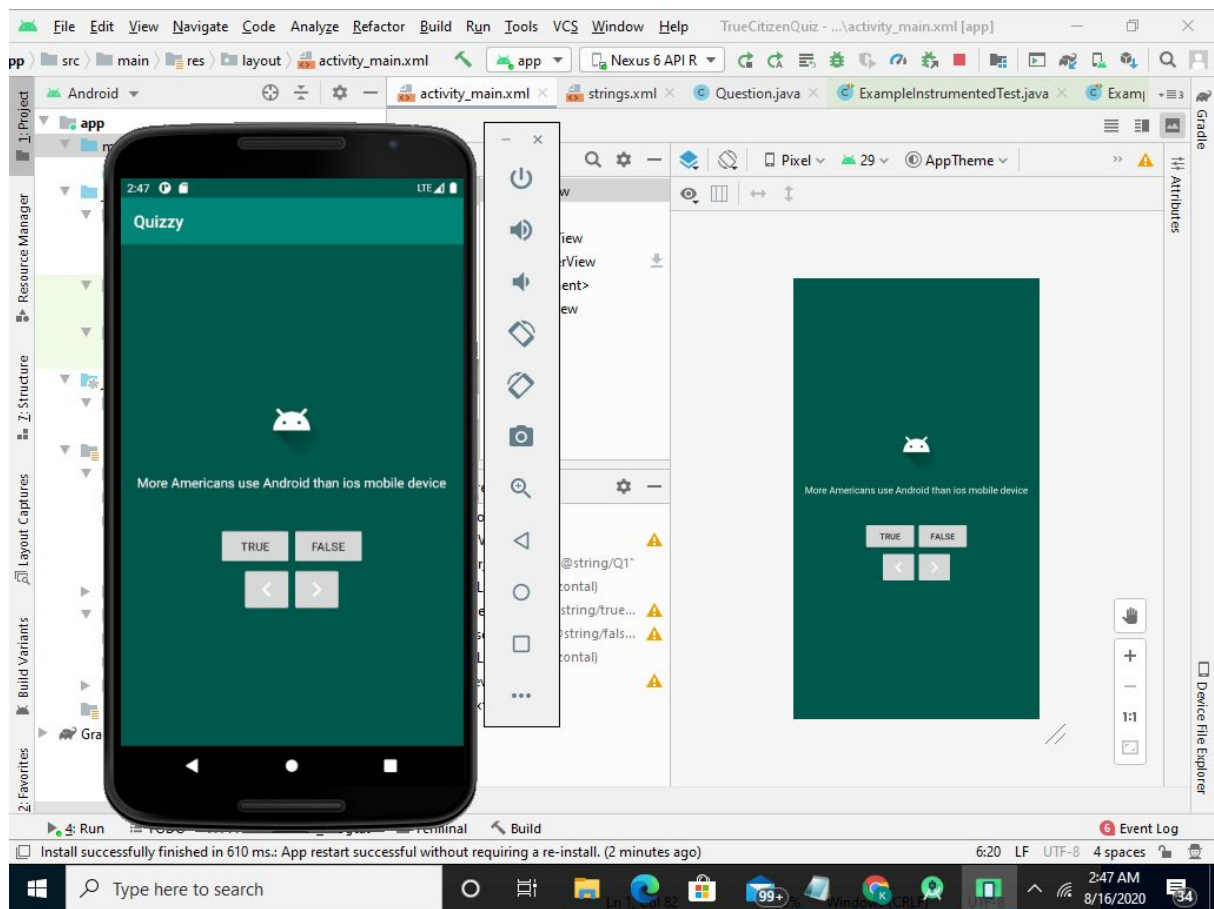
File Edit View Navigate Code Analyze Refactor Build Run Tools VCS Window Help TrueCitizenQuiz - ...\activity_main.xml [app]

pp src main res layout activity_main.xml app Nexus 6 API R

Android activity_main.xml strings.xml Question.java ExampleInstrumentedTest.java Examp

app

1: Project

Resource Manager

7: Structure

Layout Captures

Build Variants

2: Favorites

Gradle

Attributes

Device File Explorer

2:47 LTE

Quizzy

More Americans use Android than ios mobile device

TRUE FALSE

iew
rView
ent>
ew

@string/Q1"
ontal)
string/true...
string/fals...
ontal)

Pixel 29 AppTheme

More Americans use Android than ios mobile device

TRUE FALSE

1:1

Gra

4: Run TODO Terminal Build Event Log

Install successfully finished in 610 ms.: App restart successful without requiring a re-install. (2 minutes ago) 6:20 LF UTF-8 4 spaces

Type here to search 99+ 2:47 AM 8/16/2020 34